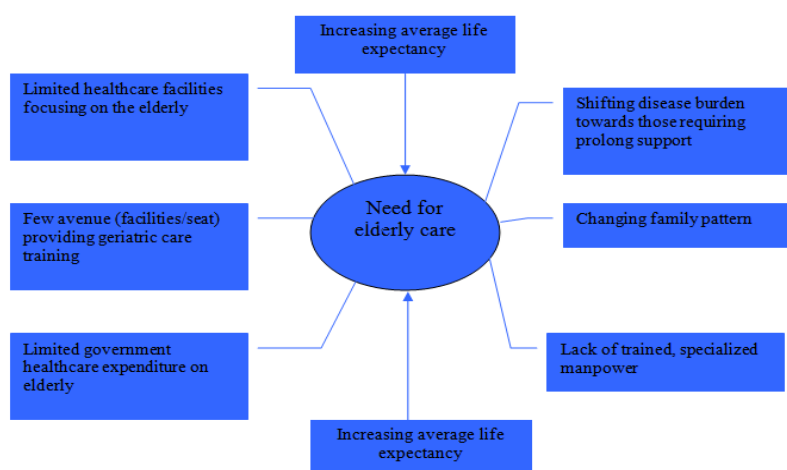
Increasing average life expectancy

Limited healthcare facilities focusing on the elderly

Shifting disease burden towards those requiring prolong support

Need for elderly care

Few avenue (facilities/seat) providing geriatric care training

Changing family pattern

Limited government healthcare expenditure on elderly

Lack of trained, specialized manpower

Increasing average life expectancy